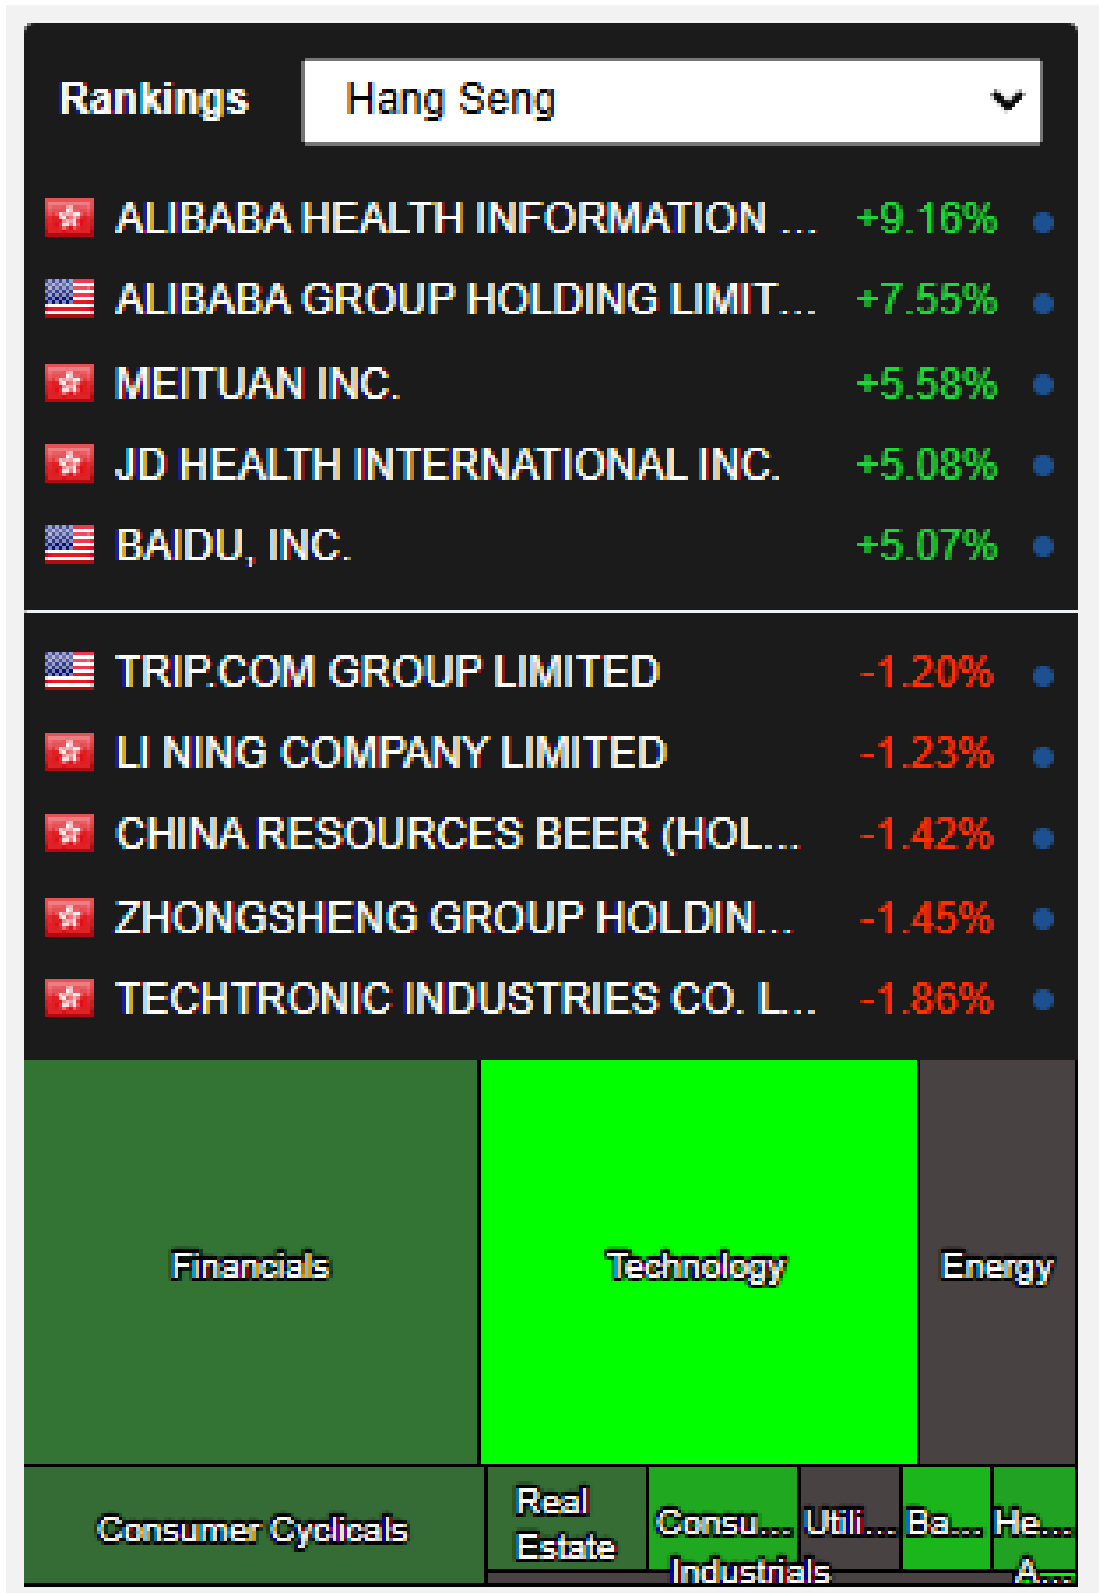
Rankings Hang Seng

ALIBABA HEALTH INFORMATION ... +9.16%
ALIBABA GROUP HOLDING LIMIT... +7.55%
MEITUAN INC. +5.58%
JD HEALTH INTERNATIONAL INC. +5.08%
BAIDU, INC. +5.07%

TRIP.COM GROUP LIMITED -1.20%
LI NING COMPANY LIMITED -1.23%
CHINA RESOURCES BEER (HOL... -1.42%
ZHONGSHENG GROUP HOLDIN... -1.45%
TECHTRONIC INDUSTRIES CO. L... -1.86%

Financials
Technology
Energy
Consumer Cyclicals
Real Estate
Consu...
Utili...
Ba...
He...
Industrials
A...